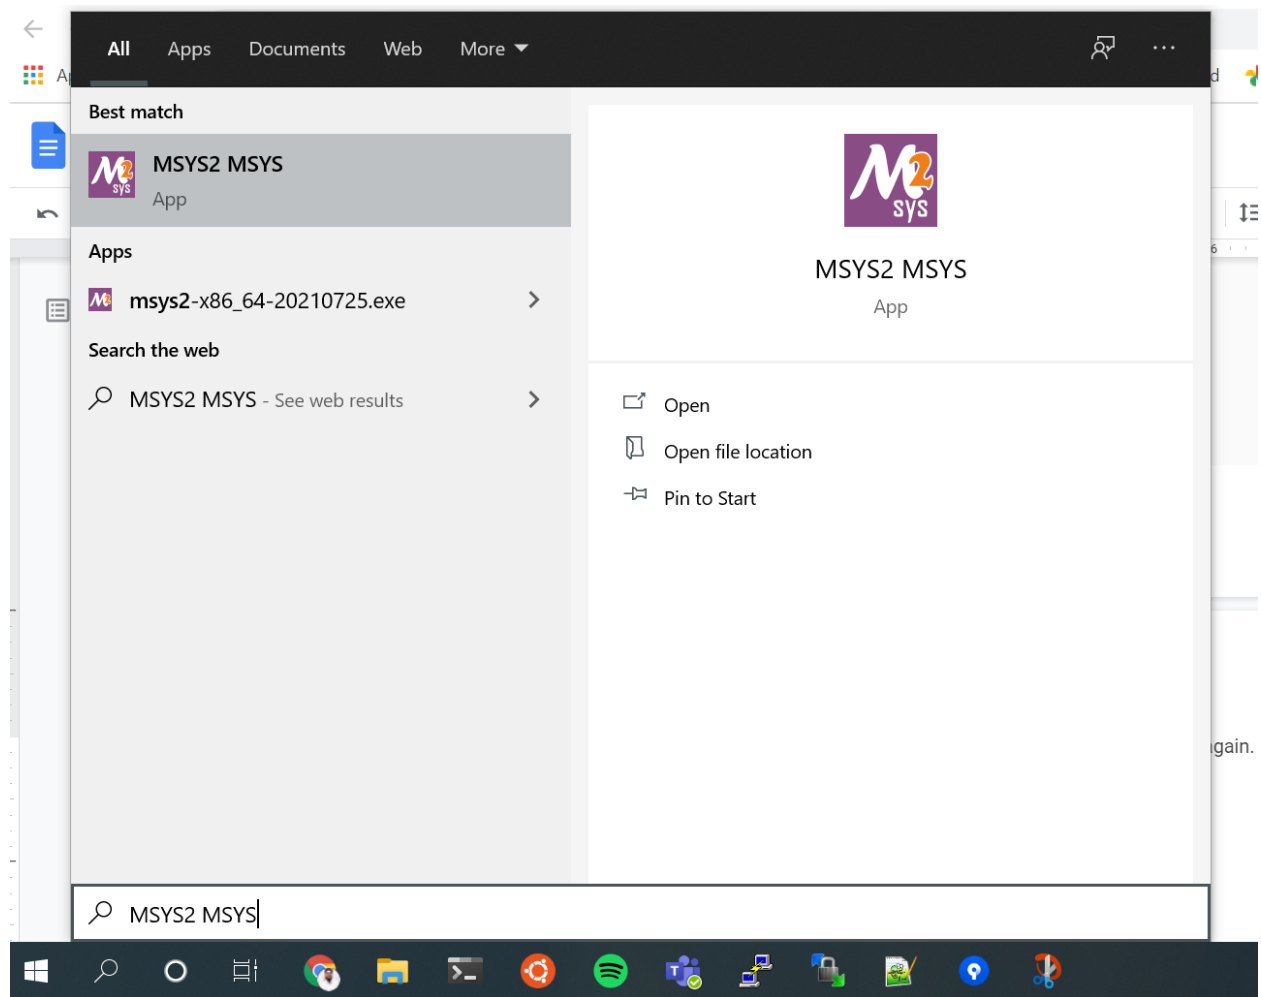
All Apps Documents Web More

Best match

MSYS2 MSYS
App

Apps

msys2-x86_64-20210725.exe

Search the web

MSYS2 MSYS - See web results

MSYS2 MSYS
App

Open

Open file location

Pin to Start

gain.

MSYS2 MSYS